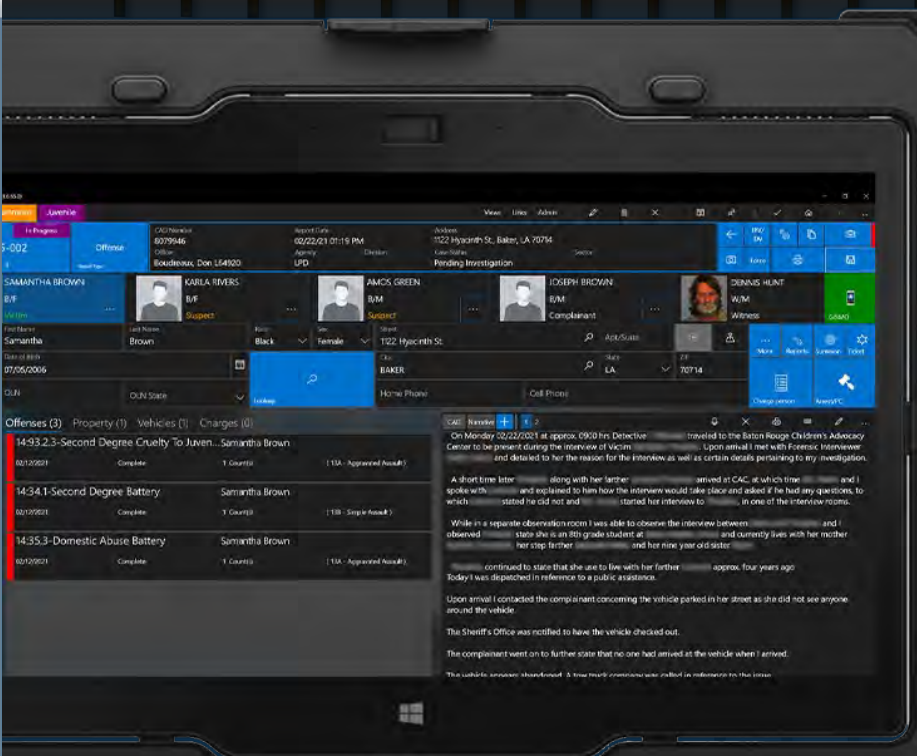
Juvenile

View Links Admin

In Progress

-002 Offense

CAD Number 6079946
Officer Boudreaux, Don L64920
Report Date 02/22/21 01:19 PM
Agency LPD
Division
Address 1122 Hyacinth St., Baker, LA 70714
Case Status Pending Investigation
Sector

SAMANTHA BROWN B/F Victim
KARLA RIVERS B/F Suspect
AMOS GREEN B/M Suspect
JOSEPH BROWN B/M Complainant
DENNIS HUNT W/M Witness

First Name Samantha
Last Name Brown
Race Black
Sex Female
Street 1122 Hyacinth St.
Apt/Suite
Date of Birth 07/05/2006
City BAKER
State LA
ZIP 70714
OLN
OLN State
Lookup
Home Phone
Cell Phone

More Reports Summon Ticket
Change person
Arrest/PC

Offenses (3) Property (1) Vehicles (1) Charges (0)

14:93.2.3-Second Degree Cruelty To Juven... Samantha Brown
02/12/2021 Complete 1 Count(s) ( 13A - Aggravated Assault )

14:34.1-Second Degree Battery Samantha Brown
02/12/2021 Complete 1 Count(s) ( 13B - Simple Assault )

14:35.3-Domestic Abuse Battery Samantha Brown
02/12/2021 Complete 1 Count(s) ( 13A - Aggravated Assault )

CAD Narrative 1 2

On Monday 02/22/2021 at approx. 0920 hrs Detective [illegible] traveled to the Baton Rouge Children's Advocacy Center to be present during the interview of Victim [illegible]. Upon arrival I met with Forensic Interviewer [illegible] and detailed to her the reason for the interview as well as certain details pertaining to my investigation.

A short time later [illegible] along with her farther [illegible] arrived at CAC, at which time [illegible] and I spoke with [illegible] and explained to him how the interview would take place and asked if he had any questions, to which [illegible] stated he did not and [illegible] started her interview to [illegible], in one of the interview rooms.

While in a separate observation room I was able to observe the interview between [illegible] and I observed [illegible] state she is an 8th grade student at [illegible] and currently lives with her mother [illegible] her step farther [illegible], and her nine year old sister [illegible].

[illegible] continued to state that she use to live with her farther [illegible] approx. four years ago
Today I was dispatched in reference to a public assistance.

Upon arrival I contacted the complainant concerning the vehicle parked in her street as she did not see anyone around the vehicle.

The Sheriff's Office was notified to have the vehicle checked out.

The complainant went on to further state that no one had arrived at the vehicle when I arrived.

The vehicle appears abandoned. A tow truck company was called in reference to the issue.